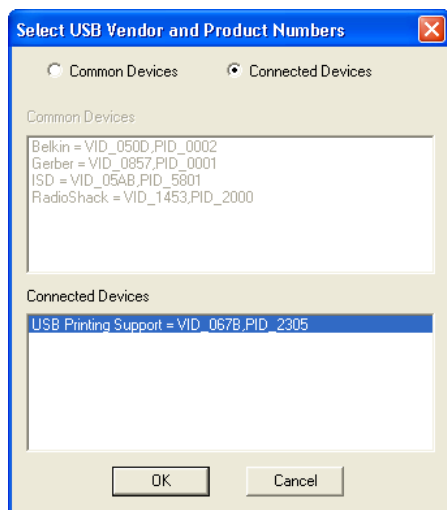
Select USB Vendor and Product Numbers

Common Devices

Connected Devices

Common Devices

Belkin = VID_050D,PID_0002
Gerber = VID_0857,PID_0001
ISD = VID_05AB,PID_5801
RadioShack = VID_1453,PID_2000

Connected Devices

USB Printing Support = VID_067B,PID_2305

OK

Cancel